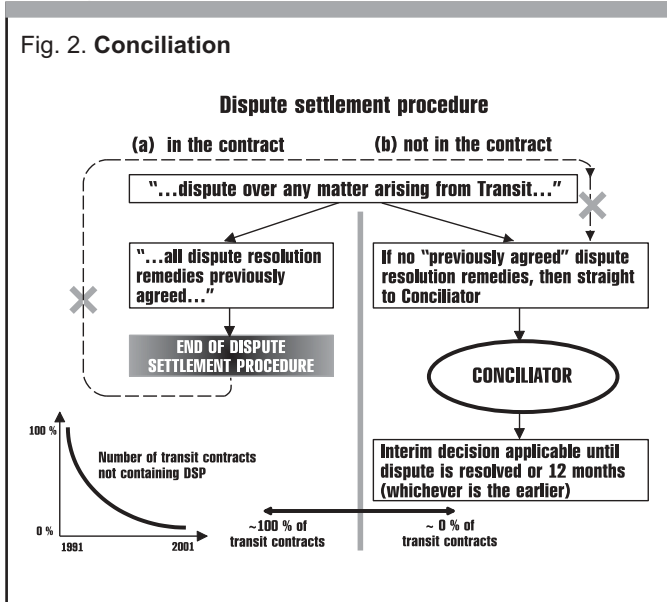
Fig. 2. **Conciliation**

Dispute settlement procedure

(a) in the contract

(b) not in the contract

"...dispute over any matter arising from Transit..."

"...all dispute resolution remedies previously agreed..."

END OF DISPUTE SETTLEMENT PROCEDURE

If no "previously agreed" dispute resolution remedies, then straight to Conciliator

CONCILIATOR

Interim decision applicable until dispute is resolved or 12 months (whichever is the earlier)

100 %

Number of transit contracts not containing DSP

0 %

1991

2001

~100 % of transit contracts

~ 0 % of transit contracts